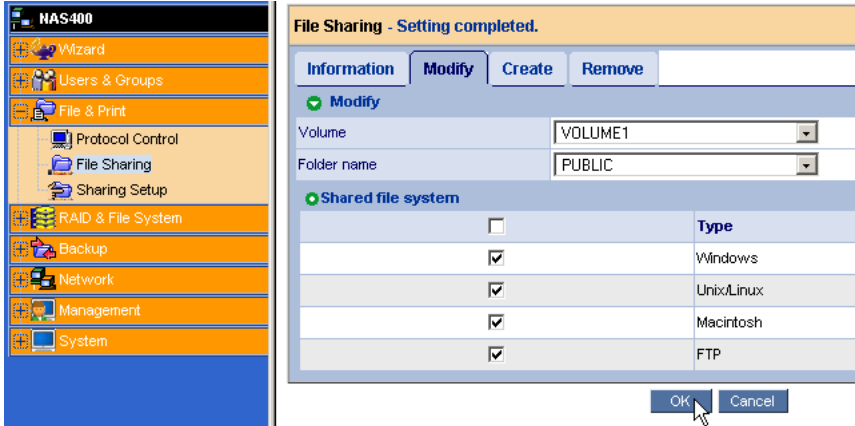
NAS400
Wizard
Users & Groups
File & Print
Protocol Control
File Sharing
Sharing Setup
RAID & File System
Backup
Network
Management
System

File Sharing - Setting completed.

Information | Modify | Create | Remove

Modify

| Volume | VOLUME1 |
|---|---|
| Folder name | PUBLIC |

Shared file system

| ☐ | Type |
|---|---|
| ☑ | Windows |
| ☑ | Unix/Linux |
| ☑ | Macintosh |
| ☑ | FTP |

OK Cancel